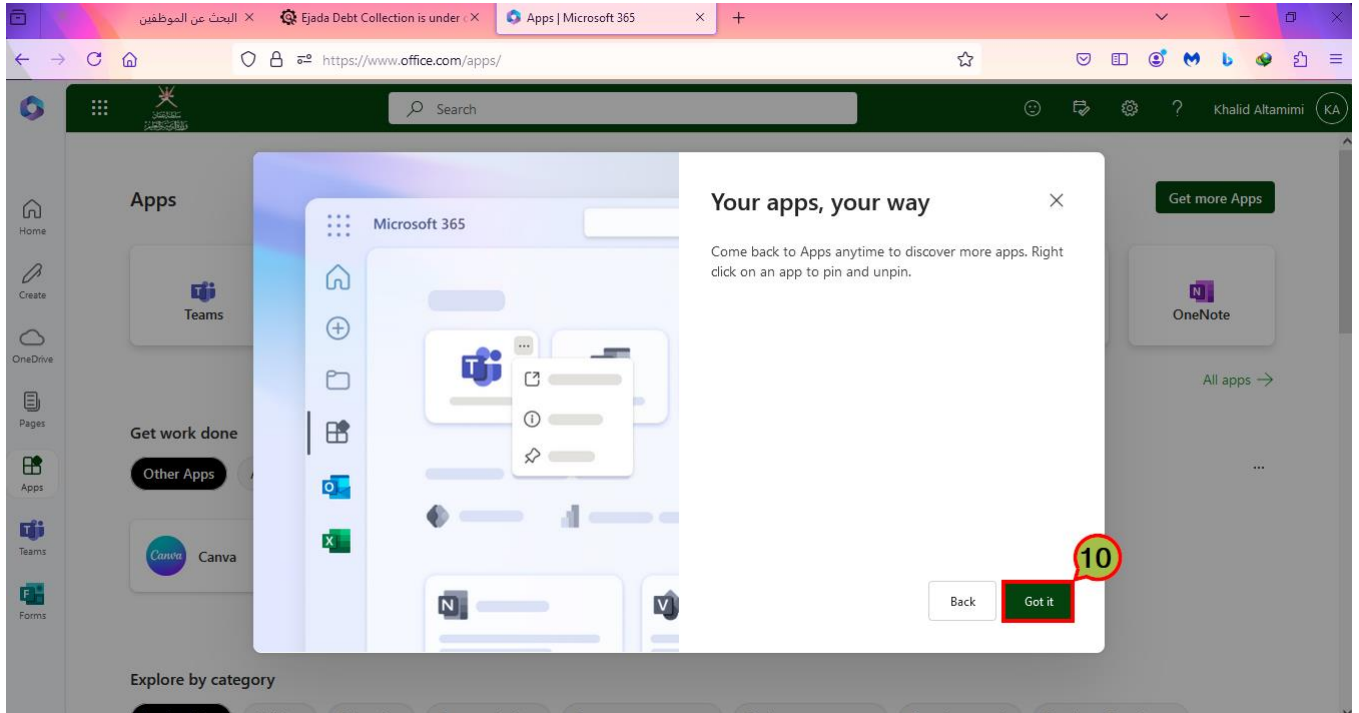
البحث عن الموظفين
Ejada Debt Collection is under
Apps | Microsoft 365
https://www.office.com/apps/

Search
Khalid Altamimi KA

Home
Create
OneDrive
Pages
Apps
Teams
Forms

Apps
Teams
Get work done
Other Apps
Canva
Explore by category
Get more Apps
OneNote
All apps →
...

Microsoft 365

Your apps, your way
Come back to Apps anytime to discover more apps. Right click on an app to pin and unpin.

10
Back
Got it